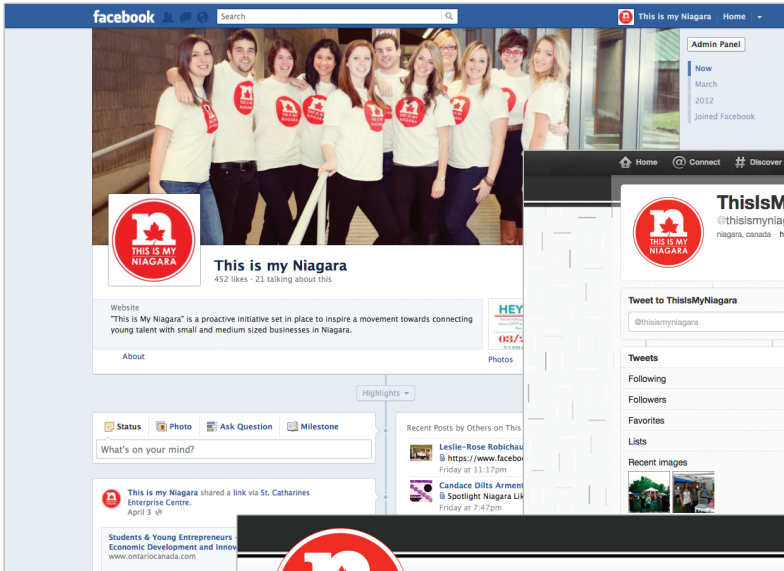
facebook

Search

This is my Niagara | Home

Admin Panel

Now
March
2012
Joined Facebook

n
THIS IS MY NIAGARA

This is my Niagara
452 likes · 21 talking about this

Website
"This is My Niagara" is a proactive initiative set in place to inspire a movement towards connecting young talent with small and medium sized businesses in Niagara.

About

HEY
03/2

Photos

Highlights

Status | Photo | Ask Question | Milestone

What's on your mind?

Recent Posts by Others on This

Leslie-Rose Robichau
https://www.facebo
Friday at 11:17pm

Candace Dilts Armen
Spotlight Niagara Li
Friday at 7:47pm

This is my Niagara shared a link via St. Catharines Enterprise Centre.
April 3

Students & Young Entrepreneurs
Economic Development and Innov
www.ontariocanada.com

Home | Connect | # Discover

n
THIS IS MY NIAGARA

ThisIsM
@thisismyniag
niagara, canada · h

Tweet to ThisIsMyNiagara

@thisismyniagara

Tweets
Following
Followers
Favorites
Lists
Recent images

n